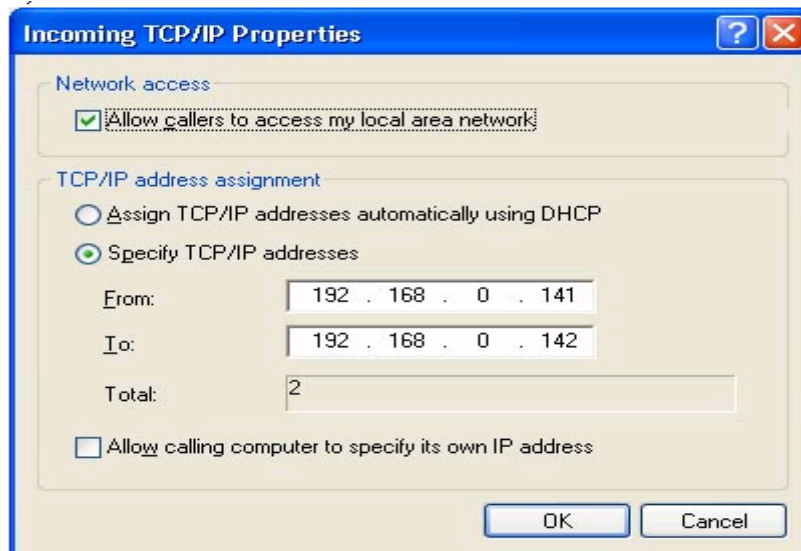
Incoming TCP/IP Properties

?

Network access

Allow callers to access my local area network

TCP/IP address assignment

Assign TCP/IP addresses automatically using DHCP

Specify TCP/IP addresses

From: 192 . 168 . 0 . 141

To: 192 . 168 . 0 . 142

Total: 2

Allow calling computer to specify its own IP address

OK

Cancel